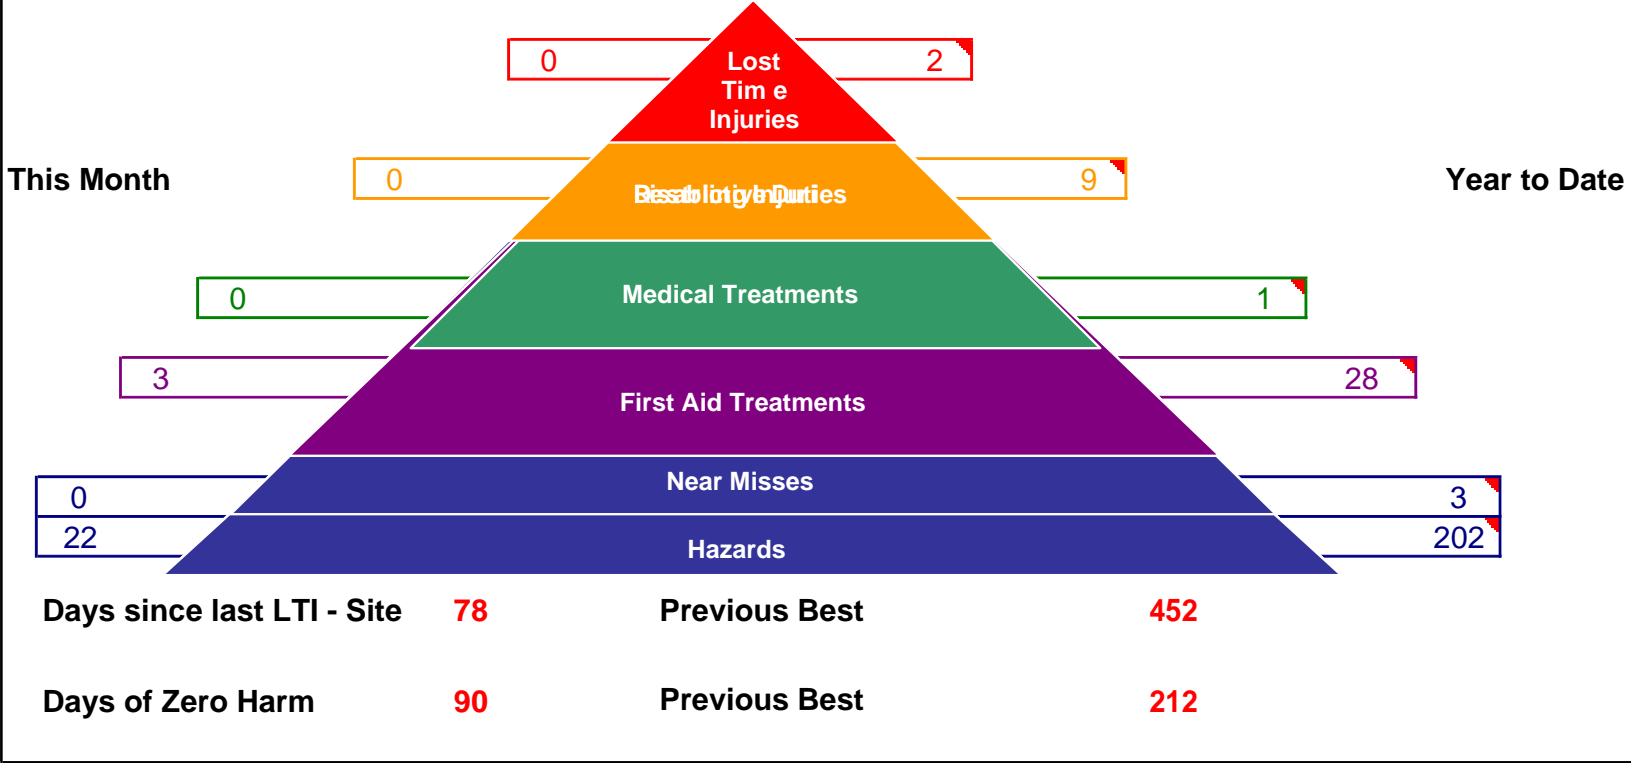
0

Lost
Tim e
Injuries

2

This Month

0

Disability Injuries

9

Year to Date

0

Medical Treatments

1

3

First Aid Treatments

28

0

Near Misses

3

22

Hazards

202

Days since last LTI - Site 78 Previous Best 452

Days of Zero Harm 90 Previous Best 212